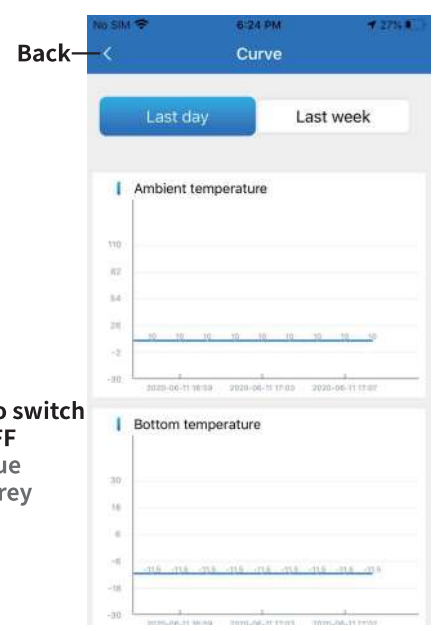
No SIM 6:24 PM 27%

Back

Curve

Last day

Last week

Ambient temperature

110

82

54

26

-2

-30

10 10 10 10 10 10 10 10 10

2020-06-11 16:59 2020-06-11 17:03 2020-06-11 17:07

o switch
FF
ue
rey

Bottom temperature

30

18

6

-6

-18

-30

-11.5 -11.5 -11.5 -11.5 -11.5 -11.5 -11.5 -11.5 -11.5

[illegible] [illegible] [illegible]